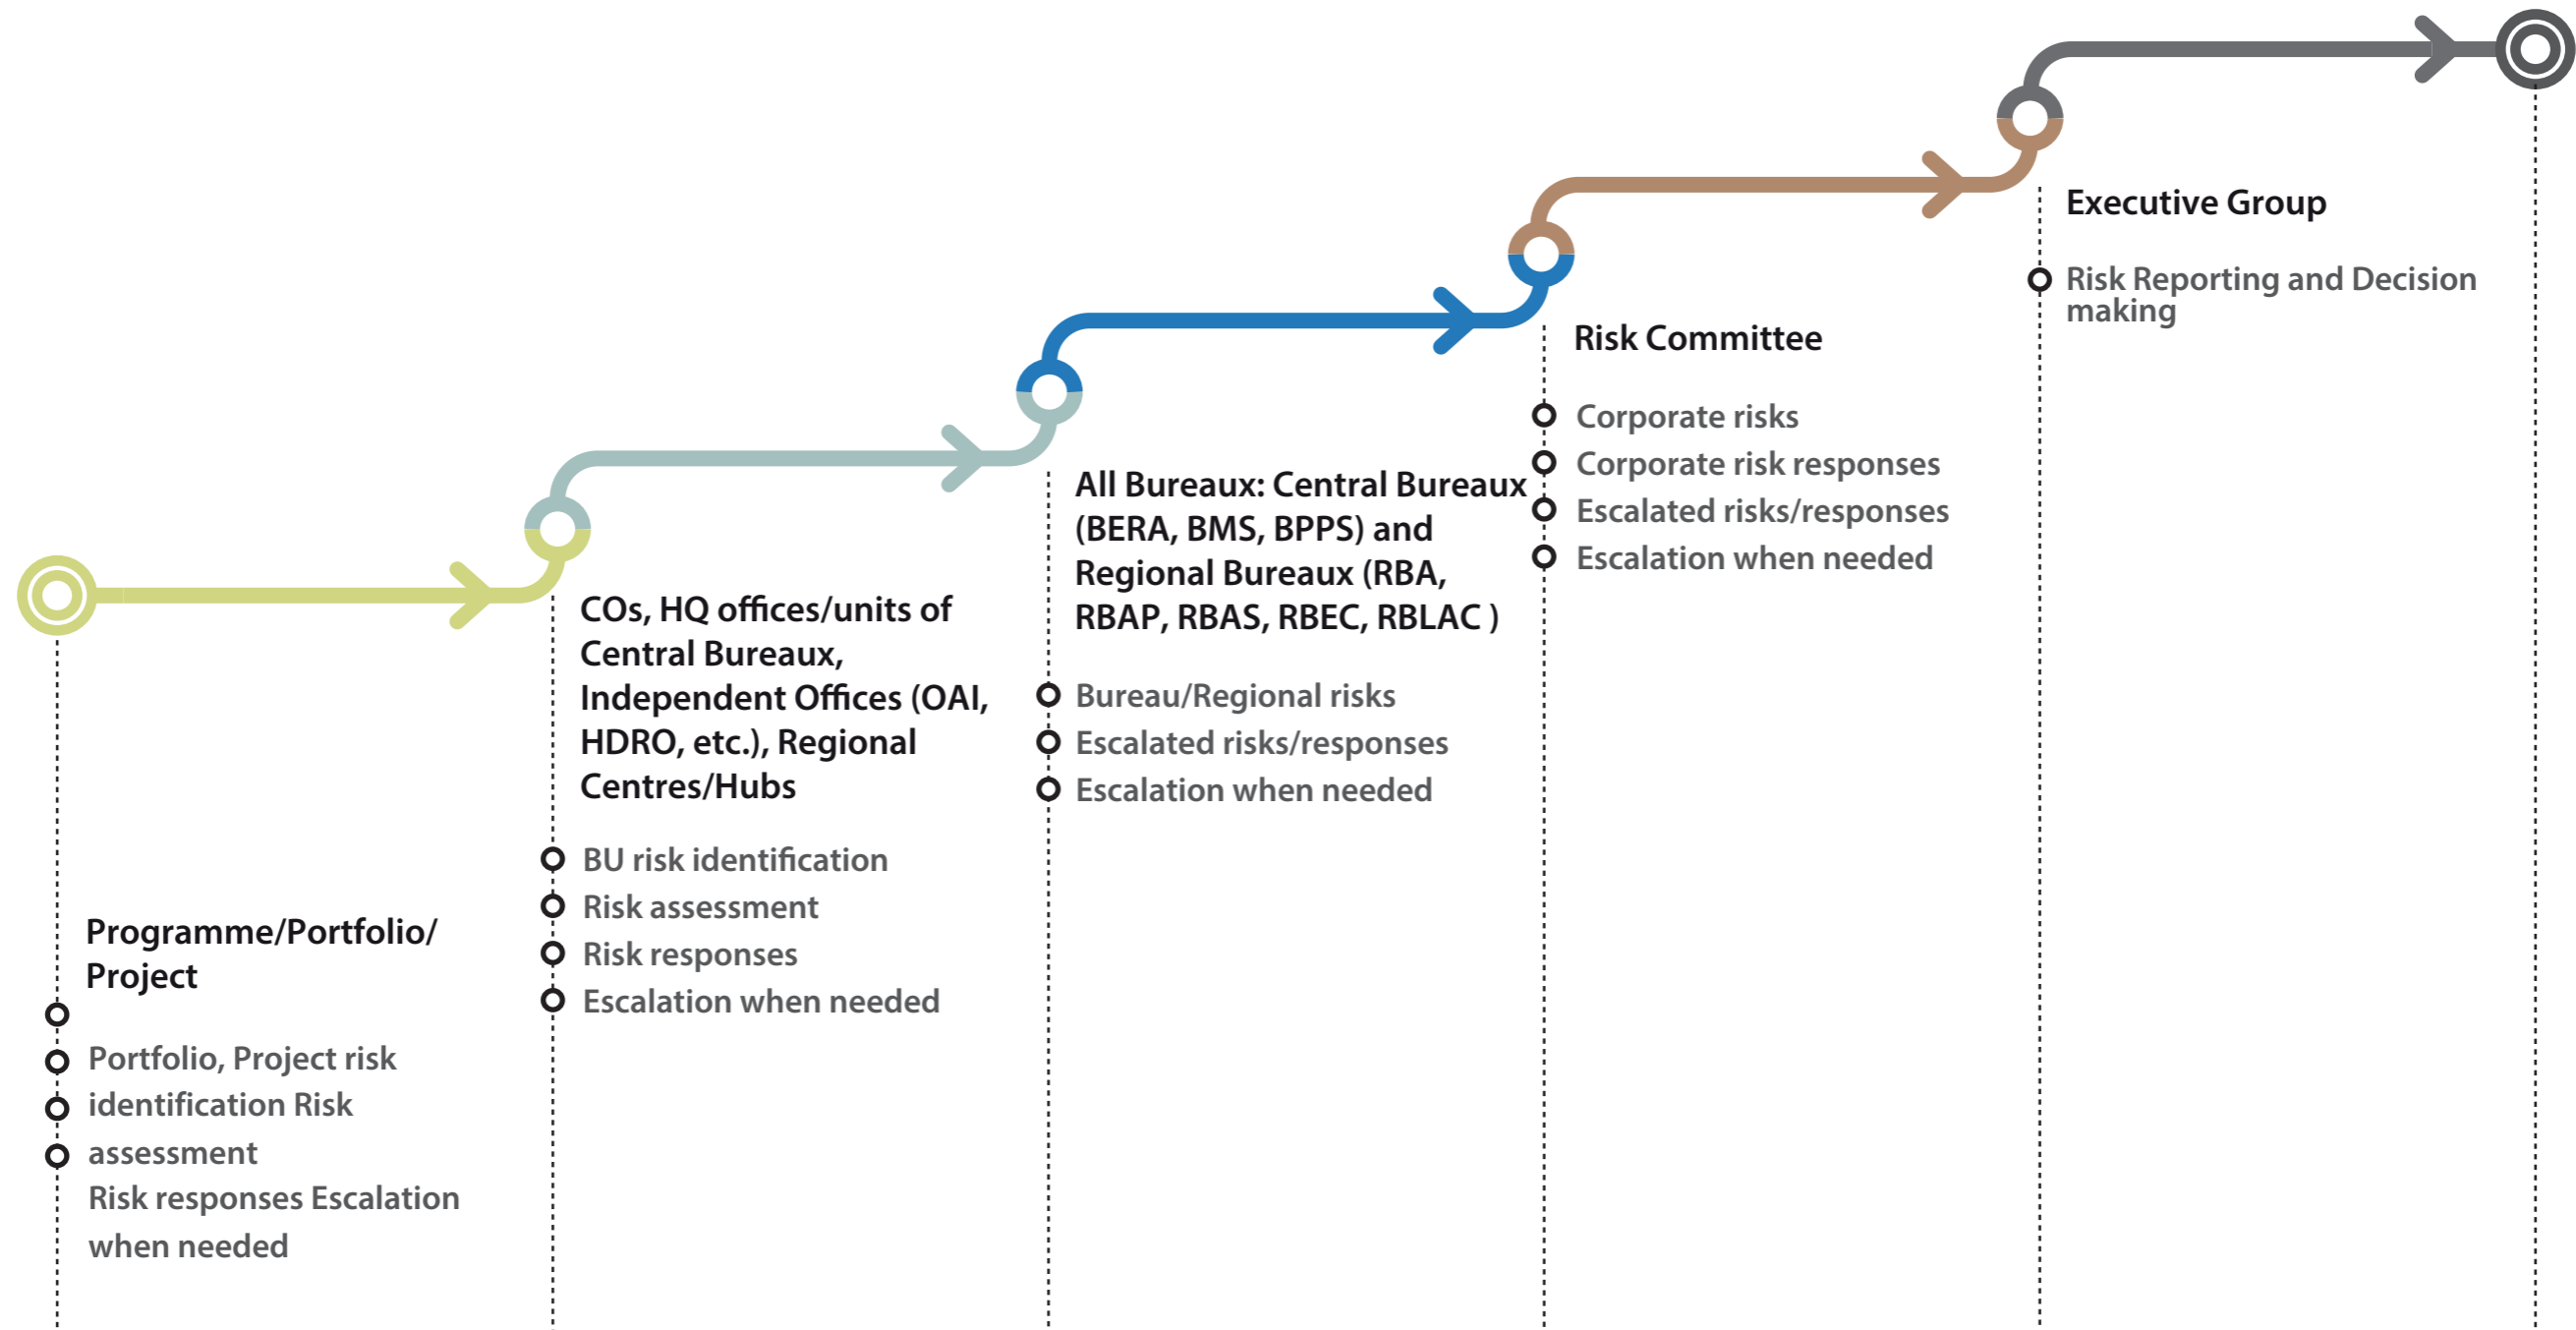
Programme/Portfolio/ Project

Portfolio, Project risk identification Risk assessment Risk responses Escalation when needed

COs, HQ offices/units of Central Bureaux, Independent Offices (OAI, HDRO, etc.), Regional Centres/Hubs

BU risk identification
Risk assessment
Risk responses
Escalation when needed

All Bureaux: Central Bureaux (BERA, BMS, BPPS) and Regional Bureaux (RBA, RBAP, RBAS, RBEC, RBLAC )

Bureau/Regional risks
Escalated risks/responses
Escalation when needed

Risk Committee

Corporate risks
Corporate risk responses
Escalated risks/responses
Escalation when needed

Executive Group

Risk Reporting and Decision making